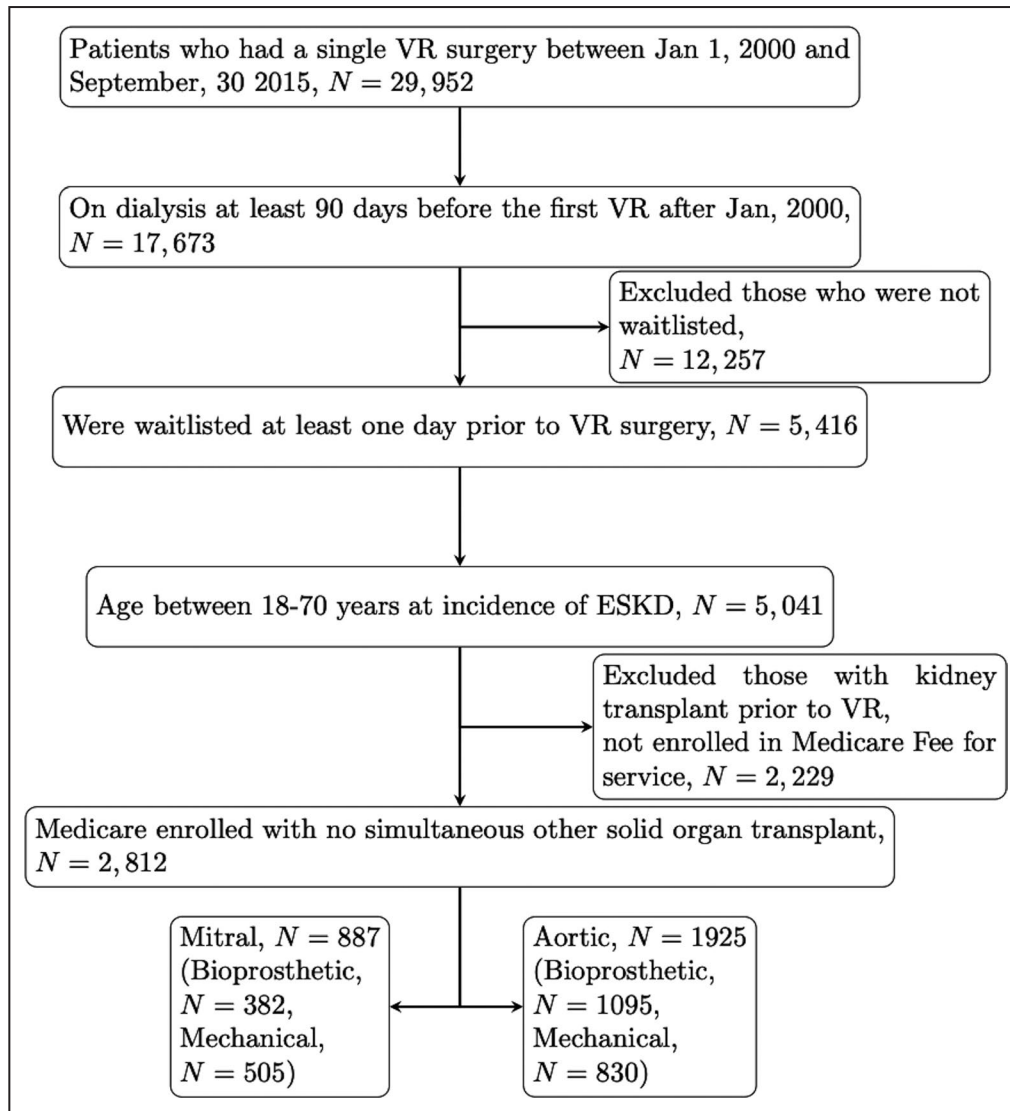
Patients who had a single VR surgery between Jan 1, 2000 and September, 30 2015, $N = 29,952$

On dialysis at least 90 days before the first VR after Jan, 2000, $N = 17,673$

Excluded those who were not waitlisted, $N = 12,257$

Were waitlisted at least one day prior to VR surgery, $N = 5,416$

Age between 18-70 years at incidence of ESKD, $N = 5,041$

Excluded those with kidney transplant prior to VR, not enrolled in Medicare Fee for service, $N = 2,229$

Medicare enrolled with no simultaneous other solid organ transplant, $N = 2,812$

Mitral, $N = 887$ (Bioprosthetic, $N = 382$, Mechanical, $N = 505$)

Aortic, $N = 1925$ (Bioprosthetic, $N = 1095$, Mechanical, $N = 830$)